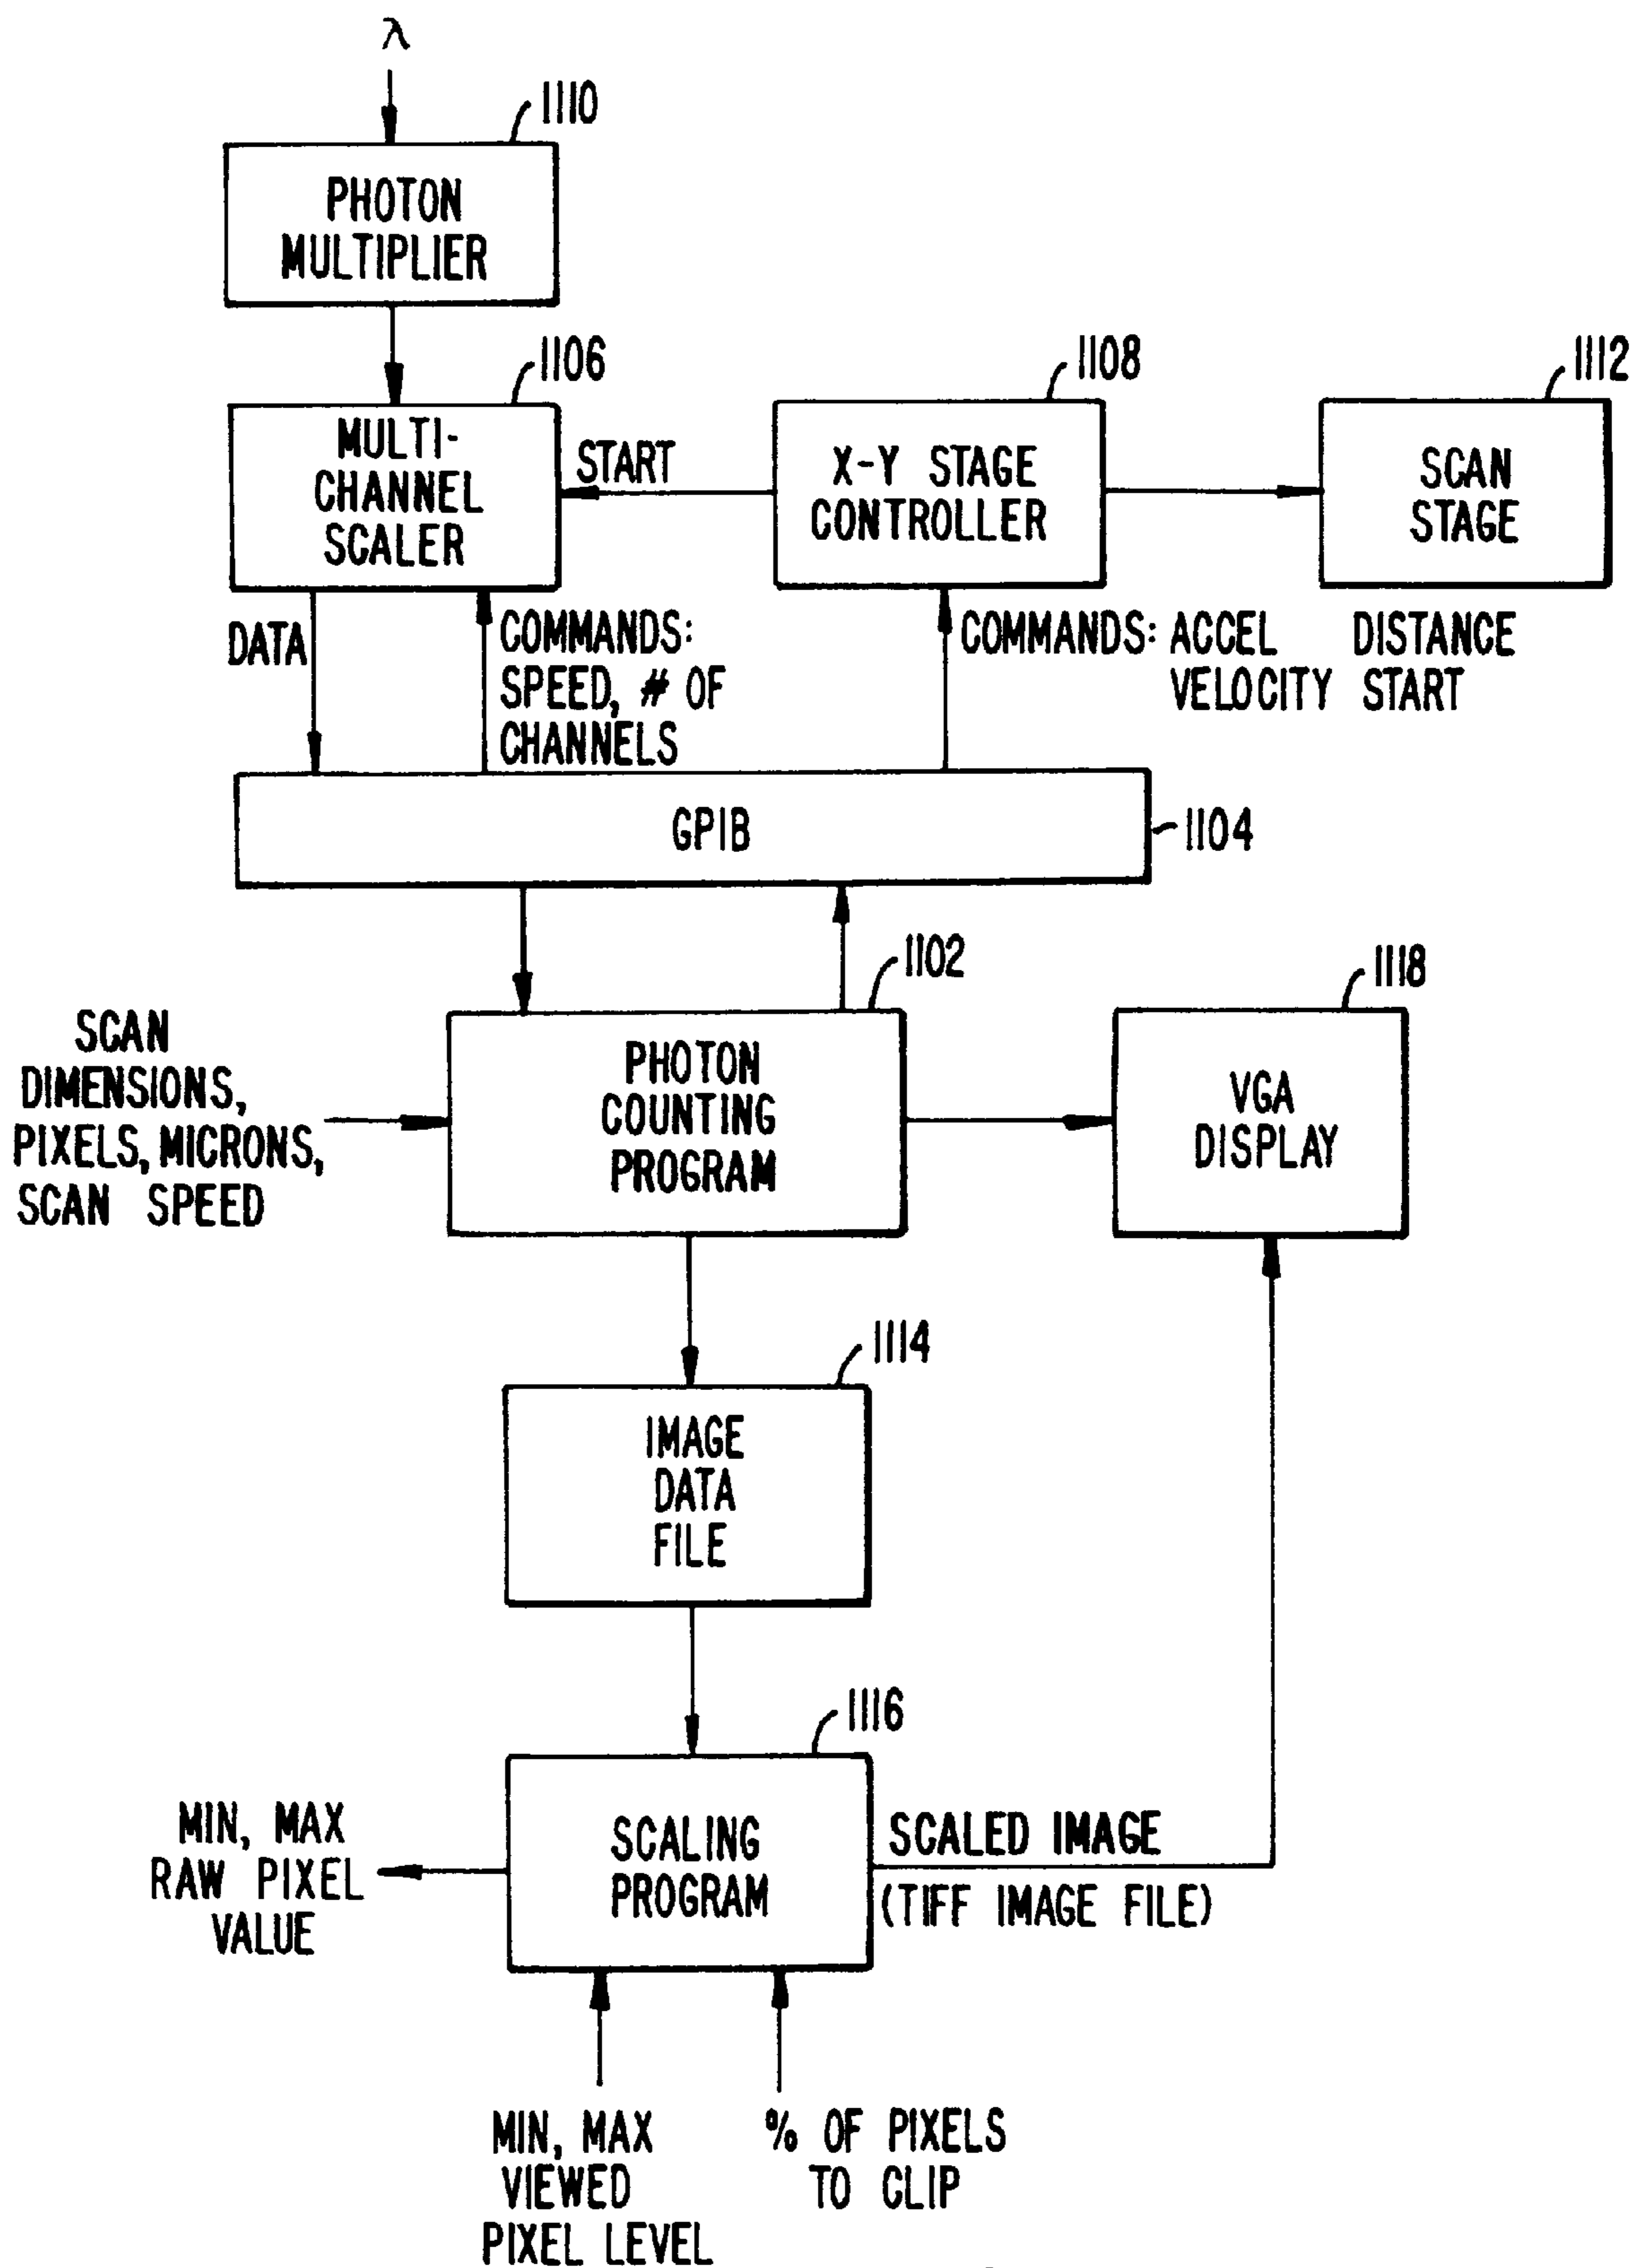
$\lambda$

1110

PHOTON MULTIPLIER

1106

MULTI-CHANNEL SCALER

START

1108

X-Y STAGE CONTROLLER

1112

SCAN STAGE

DATA

COMMANDS: SPEED, # OF CHANNELS

COMMANDS: ACCEL DISTANCE VELOCITY START

GPIB

1104

1102

1118

SCAN DIMENSIONS, PIXELS, MICRONS, SCAN SPEED

PHOTON COUNTING PROGRAM

VGA DISPLAY

1114

IMAGE DATA FILE

1116

MIN, MAX RAW PIXEL VALUE

SCALING PROGRAM

SCALED IMAGE (TIFF IMAGE FILE)

MIN, MAX VIEWED PIXEL LEVEL

% OF PIXELS TO CLIP